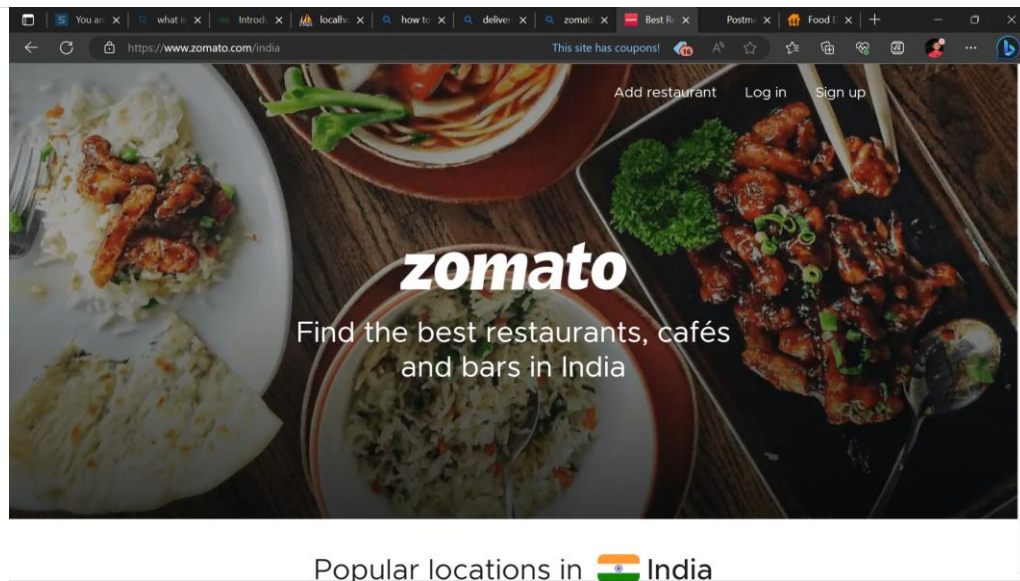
You ar | what is | Introdu | localho | how to | deliver | zomato | Best Re | Postma | Food D

https://www.zomato.com/india

This site has coupons! 16

Add restaurant Log in Sign up

zomato

Find the best restaurants, cafés and bars in India

Popular locations in India